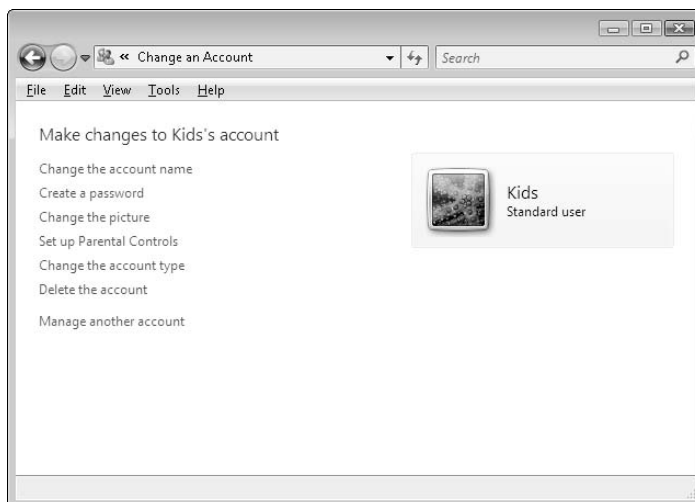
« Change an Account

Search

File Edit View Tools Help

Make changes to Kids's account

Change the account name

Create a password

Change the picture

Set up Parental Controls

Change the account type

Delete the account

Manage another account

Kids
Standard user